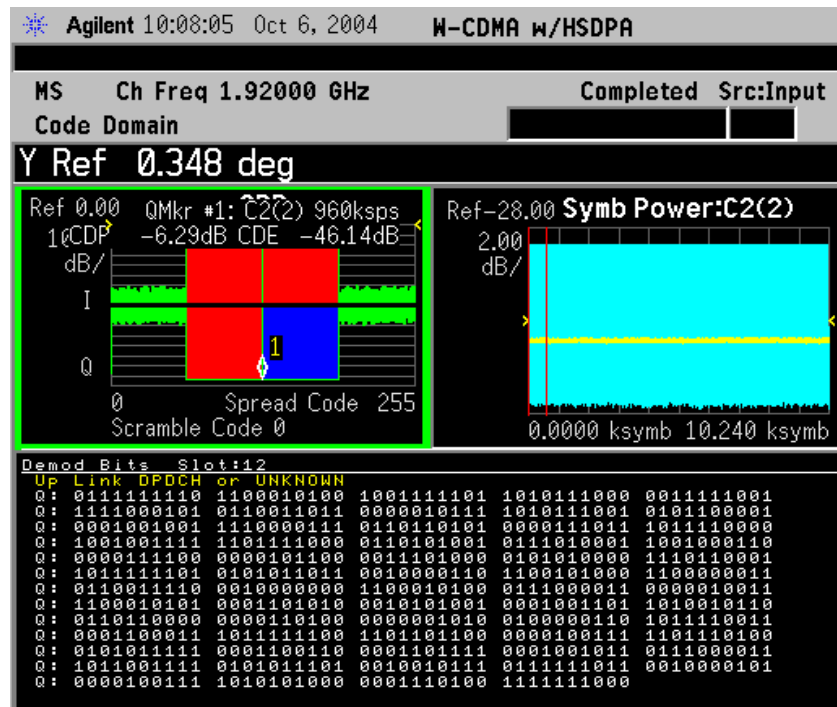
Agilent 10:08:05 Oct 6, 2004 W-CDMA w/HSDPA

MS Ch Freq 1.92000 GHz Completed Src:Input

Code Domain

Y Ref 0.348 deg

Ref 0.00 QMkr #1: C2(2) 960ksps
10 CDP -6.29dB CDE -46.14dB
dB/

I

Q

1

0 Spread Code 255
Scramble Code 0

Ref-28.00 Symb Power:C2(2)
2.00
dB/

0.0000 ksymb 10.240 ksymb

Demod Bits Slot:12
Up Link DPDCH or UNKNOWN
Q: 0111111110 1100010100 1001111101 1010111000 0011111001
Q: 1111000101 0110011011 0000010111 1010111001 0101100001
Q: 0001001001 1110000111 0110110101 0000111011 1011110000
Q: 1001001111 1101111000 0110101001 0111010001 1001000110
Q: 0000111100 0000101100 0011101000 0101010000 1110110001
Q: 1011111101 0101011011 0010000110 1100101000 1100000011
Q: 0110011110 0010000000 1100010100 0111000011 0000010011
Q: 1100010101 0001101010 0010101001 0001001101 1010010110
Q: 0110110000 0000110100 0000001010 0100000110 1011110011
Q: 0001100011 1011111100 1101101100 0000100111 1101110100
Q: 0101011111 0001100110 0001101111 0001001011 0111000011
Q: 1011001111 0101011101 0010010111 0111111011 0010000101
Q: 0000100111 1010101000 0001110100 1111111000